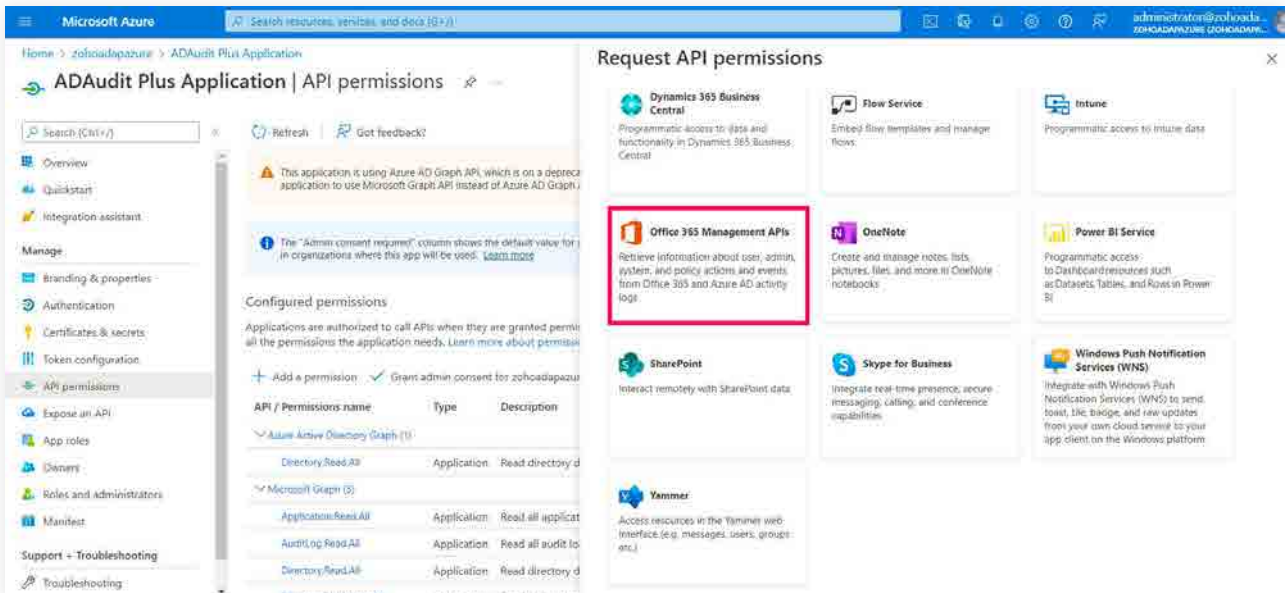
Microsoft Azure

Search resources, services, and docs (G+/)

administrator@zohoada...
ZOHOADAPAZURE (ZOHOADAPA...

Home > zohoadapazure > ADAudit Plus Application

ADAudit Plus Application | API permissions

Search (Ctrl+/)

Overview
Quickstart
Integration assistant

Manage

Branding & properties
Authentication
Certificates & secrets
Token configuration
API permissions
Expose an API
App roles
Owners
Roles and administrators
Manifest

Support + Troubleshooting

Troubleshooting

Refresh | Got feedback?

This application is using Azure AD Graph API, which is on a depreca... application to use Microsoft Graph API instead of Azure AD Graph ...

The "Admin consent required" column shows the default value for ... in organizations where this app will be used. Learn more

Configured permissions

Applications are authorized to call APIs when they are granted permi... all the permissions the application needs. Learn more about permissi...

+ Add a permission ✓ Grant admin consent for zohoadapazur...

| API / Permissions name | Type | Description |
|---|---|---|
| Azure Active Directory Graph (1) | | |
| Directory.Read.All | Application | Read directory d... |
| Microsoft Graph (5) | | |
| Application.Read.All | Application | Read all applicat... |
| AuditLog.Read.All | Application | Read all audit lo... |
| Directory.Read.All | Application | Read directory d... |

Request API permissions

Dynamics 365 Business Central
Programmatic access to data and functionality in Dynamics 365 Business Central

Flow Service
Embed flow templates and manage flows

Intune
Programmatic access to Intune data

Office 365 Management APIs
Retrieve information about user, admin, system, and policy actions and events from Office 365 and Azure AD activity logs

OneNote
Create and manage notes, lists, pictures, files, and more in OneNote notebooks

Power BI Service
Programmatic access to Dashboard resources such as Datasets, Tables, and Rows in Power BI

SharePoint
Interact remotely with SharePoint data

Skype for Business
Integrate real-time presence, secure messaging, calling, and conference capabilities

Windows Push Notification Services (WNS)
Integrate with Windows Push Notification Services (WNS) to send toast, tile, badge, and raw updates from your own cloud service to your app client on the Windows platform

Yammer
Access resources in the Yammer web interface (e.g. messages, users, groups etc.)